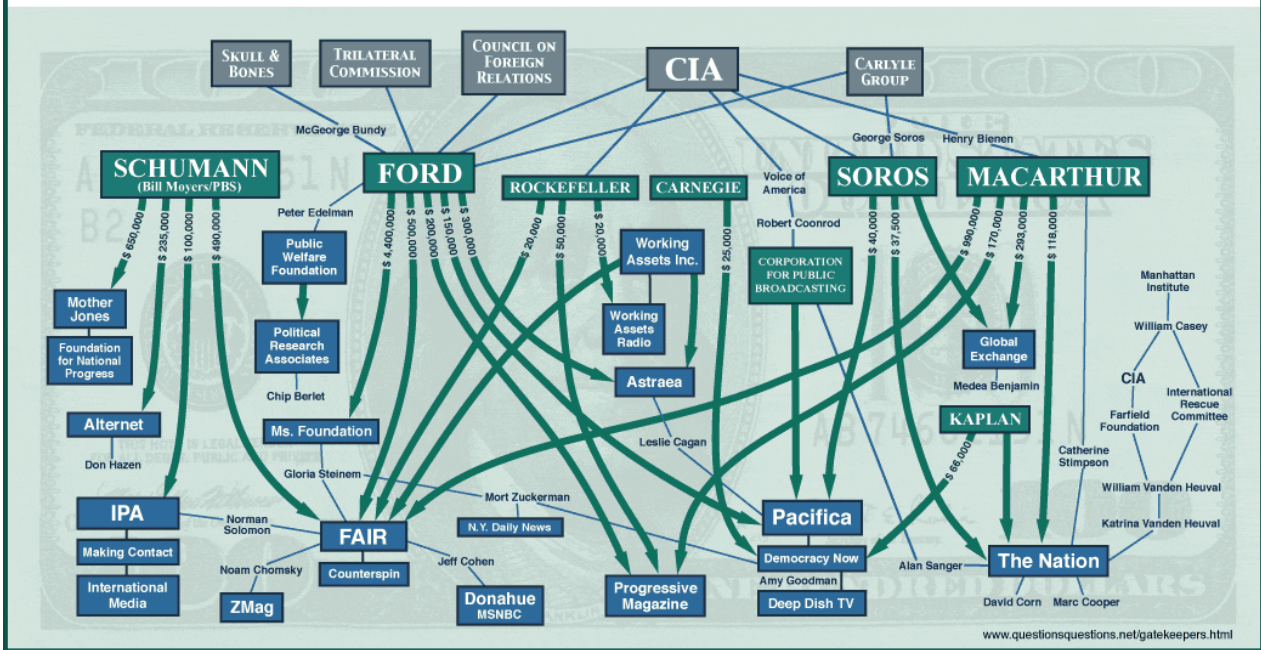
SKULL & BONES

TRILATERAL COMMISSION

COUNCIL ON FOREIGN RELATIONS

CIA

CARLYLE GROUP

McGeorge Bundy

George Soros

Henry Bienen

SCHUMANN (Bill Moyers/PBS)

FORD

ROCKEFELLER

CARNEGIE

Voice of America

SOROS

MACARTHUR

Peter Edelman

Robert Coonrod

$ 650,000

$ 235,000

$ 100,000

$ 490,000

$ 4,400,000

$ 500,000

$ 200,000

$ 150,000

$ 300,000

$ 20,000

$ 50,000

$ 20,000

$ 25,000

$ 40,000

$ 37,500

$ 990,000

$ 170,000

$ 293,000

$ 118,000

Public Welfare Foundation

Working Assets Inc.

CORPORATION FOR PUBLIC BROADCASTING

Manhattan Institute

Mother Jones

Foundation for National Progress

Political Research Associates

Working Assets Radio

William Casey

Global Exchange

CIA

Astraea

Medea Benjamin

International Rescue Committee

Chip Berlet

Farfield Foundation

Alternet

KAPLAN

Ms. Foundation

Leslie Cagan

Catherine Stimpson

Don Hazen

$ 66,000

Gloria Steinem

William Vanden Heuval

Mort Zuckerman

IPA

Norman Solomon

Pacifica

Katrina Vanden Heuval

N.Y. Daily News

FAIR

Making Contact

Democracy Now

Alan Sanger

The Nation

Jeff Cohen

Noam Chomsky

Counterspin

Amy Goodman

International Media

Donahue MSNBC

Progressive Magazine

Deep Dish TV

ZMag

David Corn

Marc Cooper

www.questionsquestions.net/gatekeepers.html